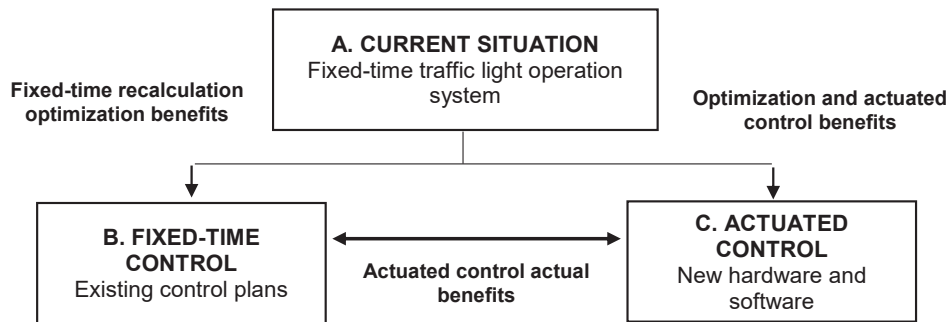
A. CURRENT SITUATION
Fixed-time traffic light operation system

Fixed-time recalculation optimization benefits

Optimization and actuated control benefits

B. FIXED-TIME CONTROL
Existing control plans

Actuated control actual benefits

C. ACTUATED CONTROL
New hardware and software